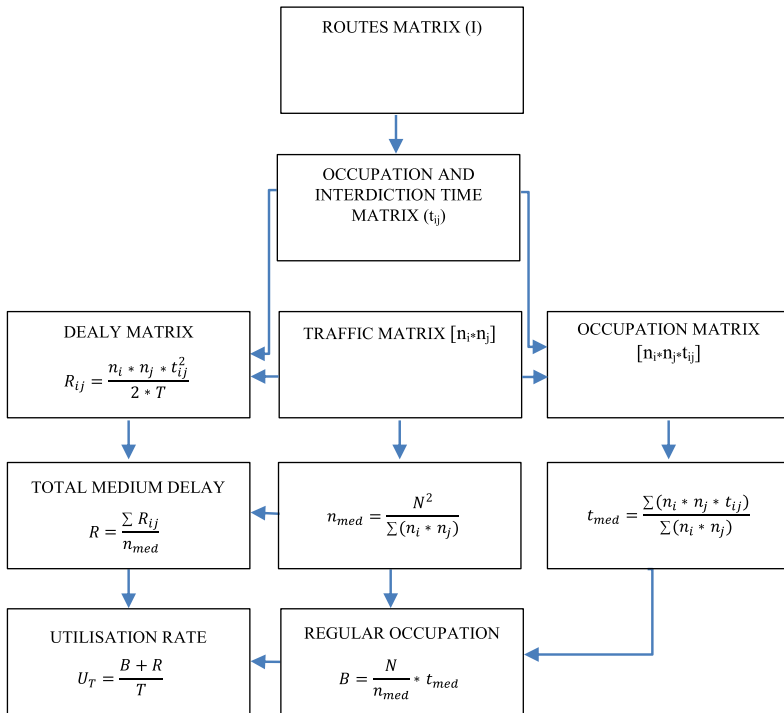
ROUTES MATRIX (I)

OCCUPATION AND INTERDICTION TIME MATRIX ($t_{ij}$)

DEALY MATRIX

$R_{ij} = \frac{n_i * n_j * t_{ij}^2}{2 * T}$

TRAFFIC MATRIX [$n_i * n_j$]

OCCUPATION MATRIX [$n_i * n_j * t_{ij}$]

TOTAL MEDIUM DELAY

$R = \frac{\sum R_{ij}}{n_{med}}$

$n_{med} = \frac{N^2}{\sum(n_i * n_j)}$

$t_{med} = \frac{\sum(n_i * n_j * t_{ij})}{\sum(n_i * n_j)}$

UTILISATION RATE

$U_T = \frac{B + R}{T}$

REGULAR OCCUPATION

$B = \frac{N}{n_{med}} * t_{med}$